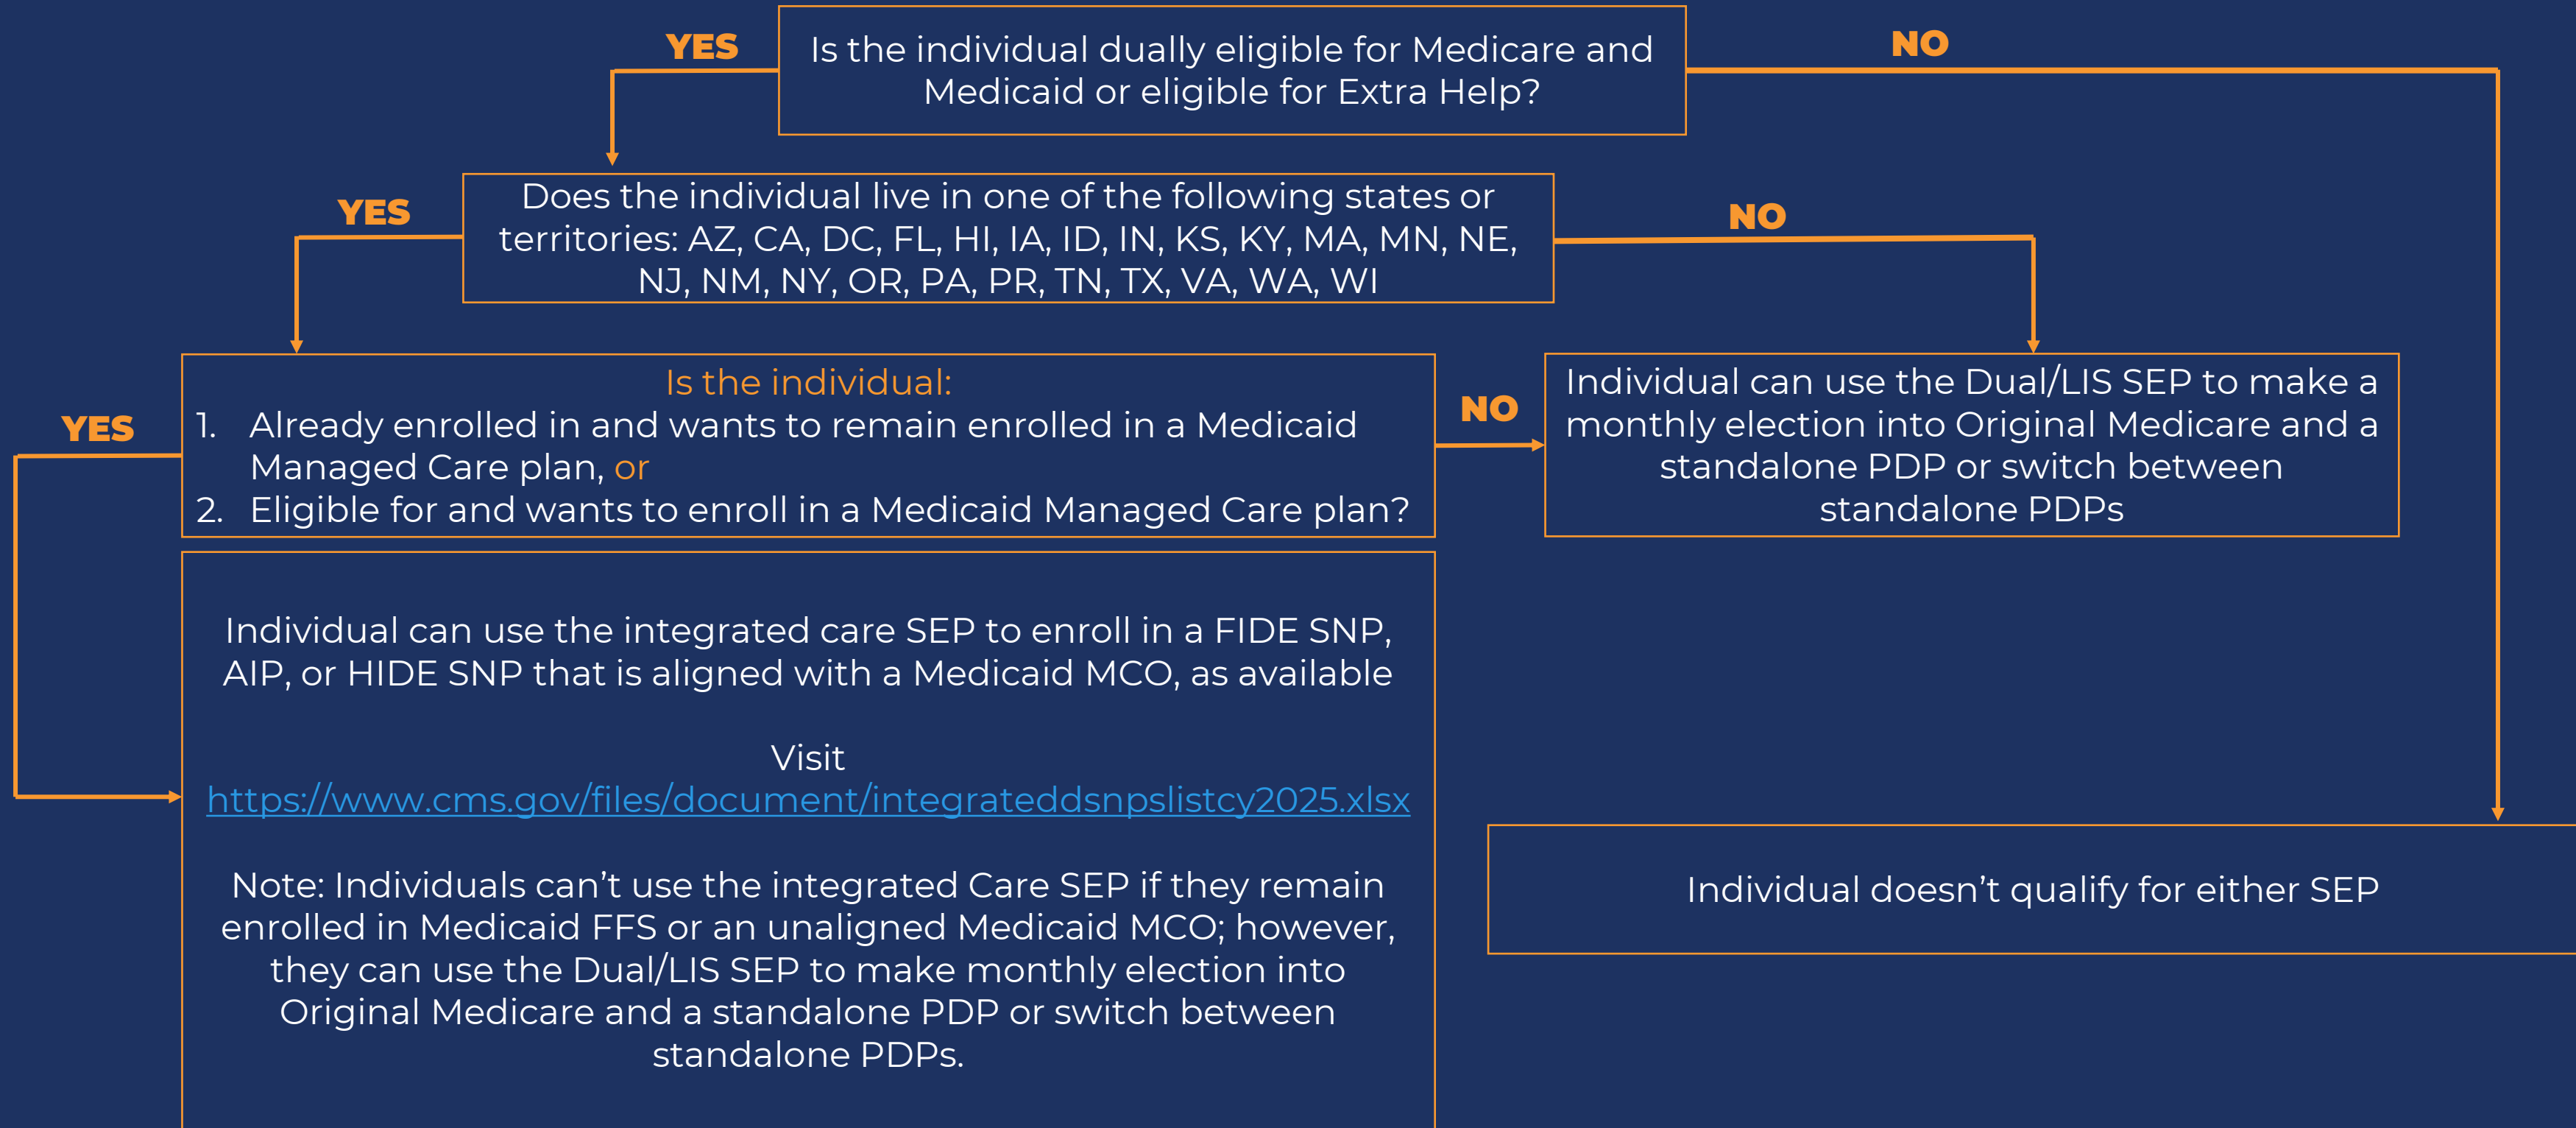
YES

Is the individual dually eligible for Medicare and Medicaid or eligible for Extra Help?

NO

YES

Does the individual live in one of the following states or territories: AZ, CA, DC, FL, HI, IA, ID, IN, KS, KY, MA, MN, NE, NJ, NM, NY, OR, PA, PR, TN, TX, VA, WA, WI

NO

YES

Is the individual:
1. Already enrolled in and wants to remain enrolled in a Medicaid Managed Care plan, or
2. Eligible for and wants to enroll in a Medicaid Managed Care plan?

NO

Individual can use the Dual/LIS SEP to make a monthly election into Original Medicare and a standalone PDP or switch between standalone PDPs

Individual can use the integrated care SEP to enroll in a FIDE SNP, AIP, or HIDE SNP that is aligned with a Medicaid MCO, as available

Visit
https://www.cms.gov/files/document/integrateddsnpslistcy2025.xlsx

Note: Individuals can't use the integrated Care SEP if they remain enrolled in Medicaid FFS or an unaligned Medicaid MCO; however, they can use the Dual/LIS SEP to make monthly election into Original Medicare and a standalone PDP or switch between standalone PDPs.

Individual doesn't qualify for either SEP